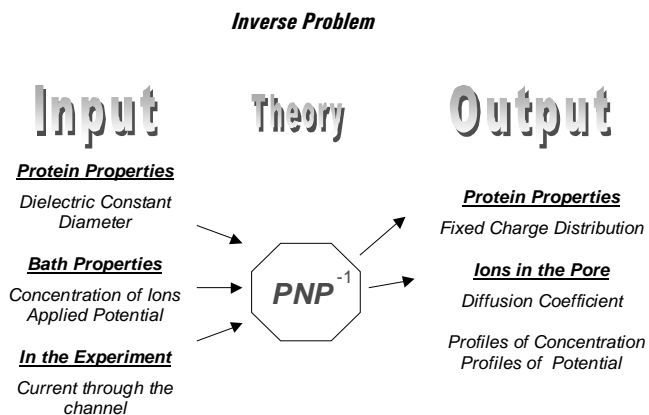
Inverse Problem

Input

Theory

Output

Protein Properties

Dielectric Constant
Diameter

Bath Properties

Concentration of Ions
Applied Potential

In the Experiment

Current through the channel

$PNP^{-1}$

Protein Properties

Fixed Charge Distribution

Ions in the Pore

Diffusion Coefficient

Profiles of Concentration
Profiles of Potential